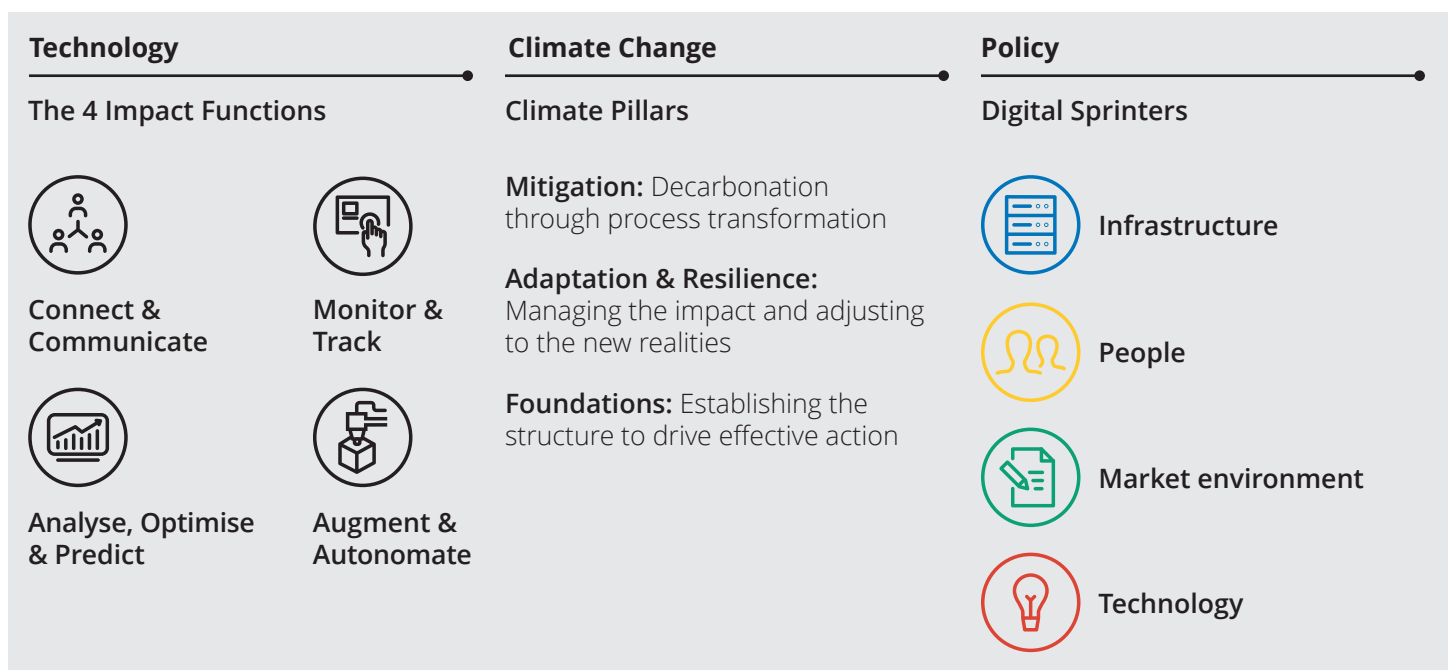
Technology

The 4 Impact Functions

Connect & Communicate

Monitor & Track

Analyse, Optimise & Predict

Augment & Autonomate

Climate Change

Climate Pillars

**Mitigation:** Decarbonation through process transformation

**Adaptation & Resilience:** Managing the impact and adjusting to the new realities

**Foundations:** Establishing the structure to drive effective action

Policy

Digital Sprinters

Infrastructure

People

Market environment

Technology